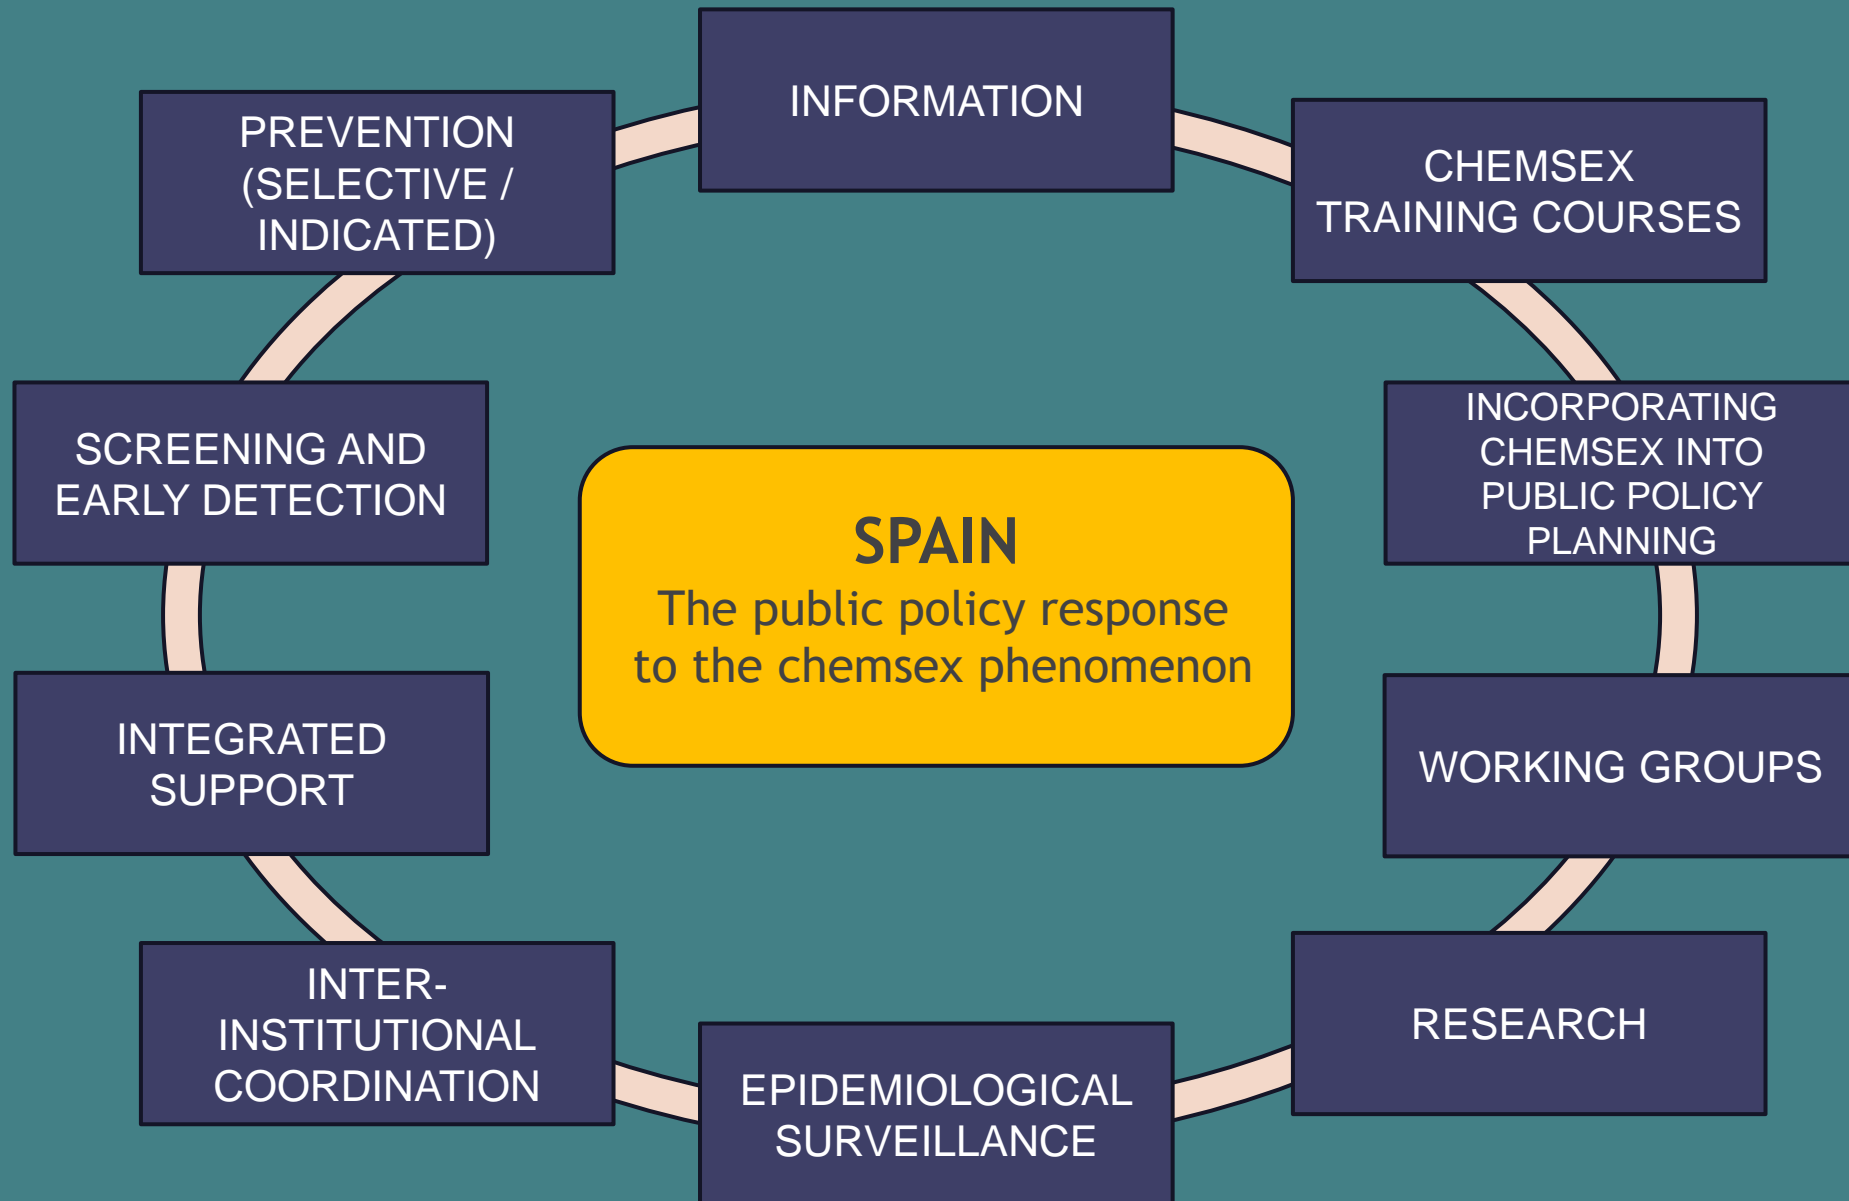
INFORMATION

CHEMSEX TRAINING COURSES

INCORPORATING CHEMSEX INTO PUBLIC POLICY PLANNING

WORKING GROUPS

RESEARCH

EPIDEMIOLOGICAL SURVEILLANCE

INTER-INSTITUTIONAL COORDINATION

INTEGRATED SUPPORT

SCREENING AND EARLY DETECTION

PREVENTION (SELECTIVE / INDICATED)

SPAIN
The public policy response to the chemsex phenomenon